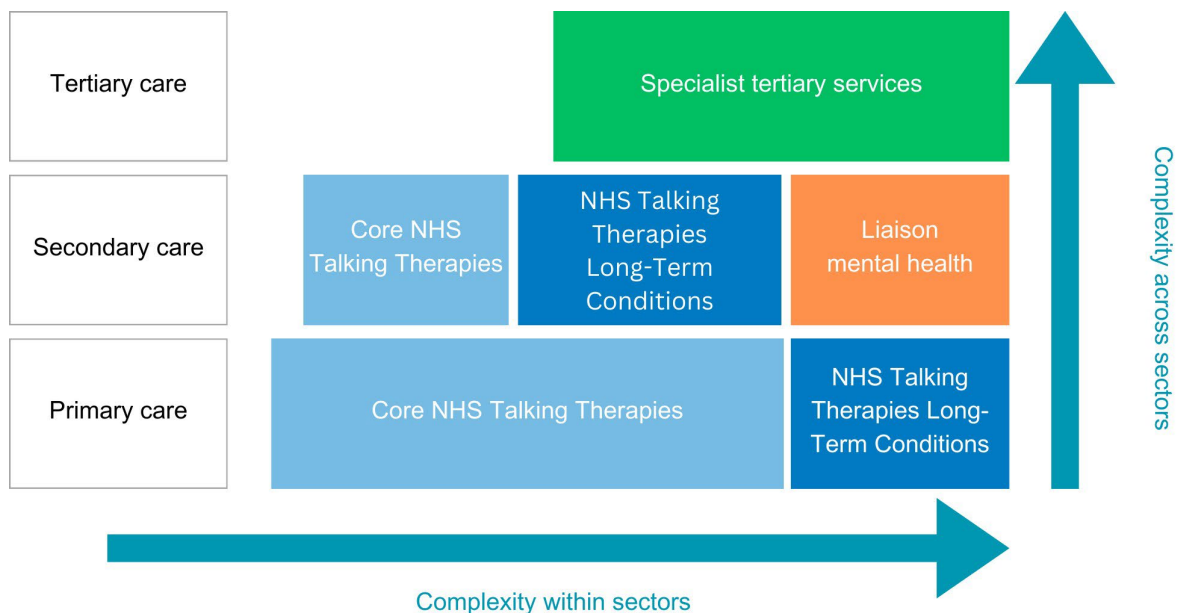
Tertiary care

Specialist tertiary services

Complexity across sectors

Secondary care

Core NHS Talking Therapies

NHS Talking Therapies Long-Term Conditions

Liaison mental health

Primary care

Core NHS Talking Therapies

NHS Talking Therapies Long-Term Conditions

Complexity within sectors